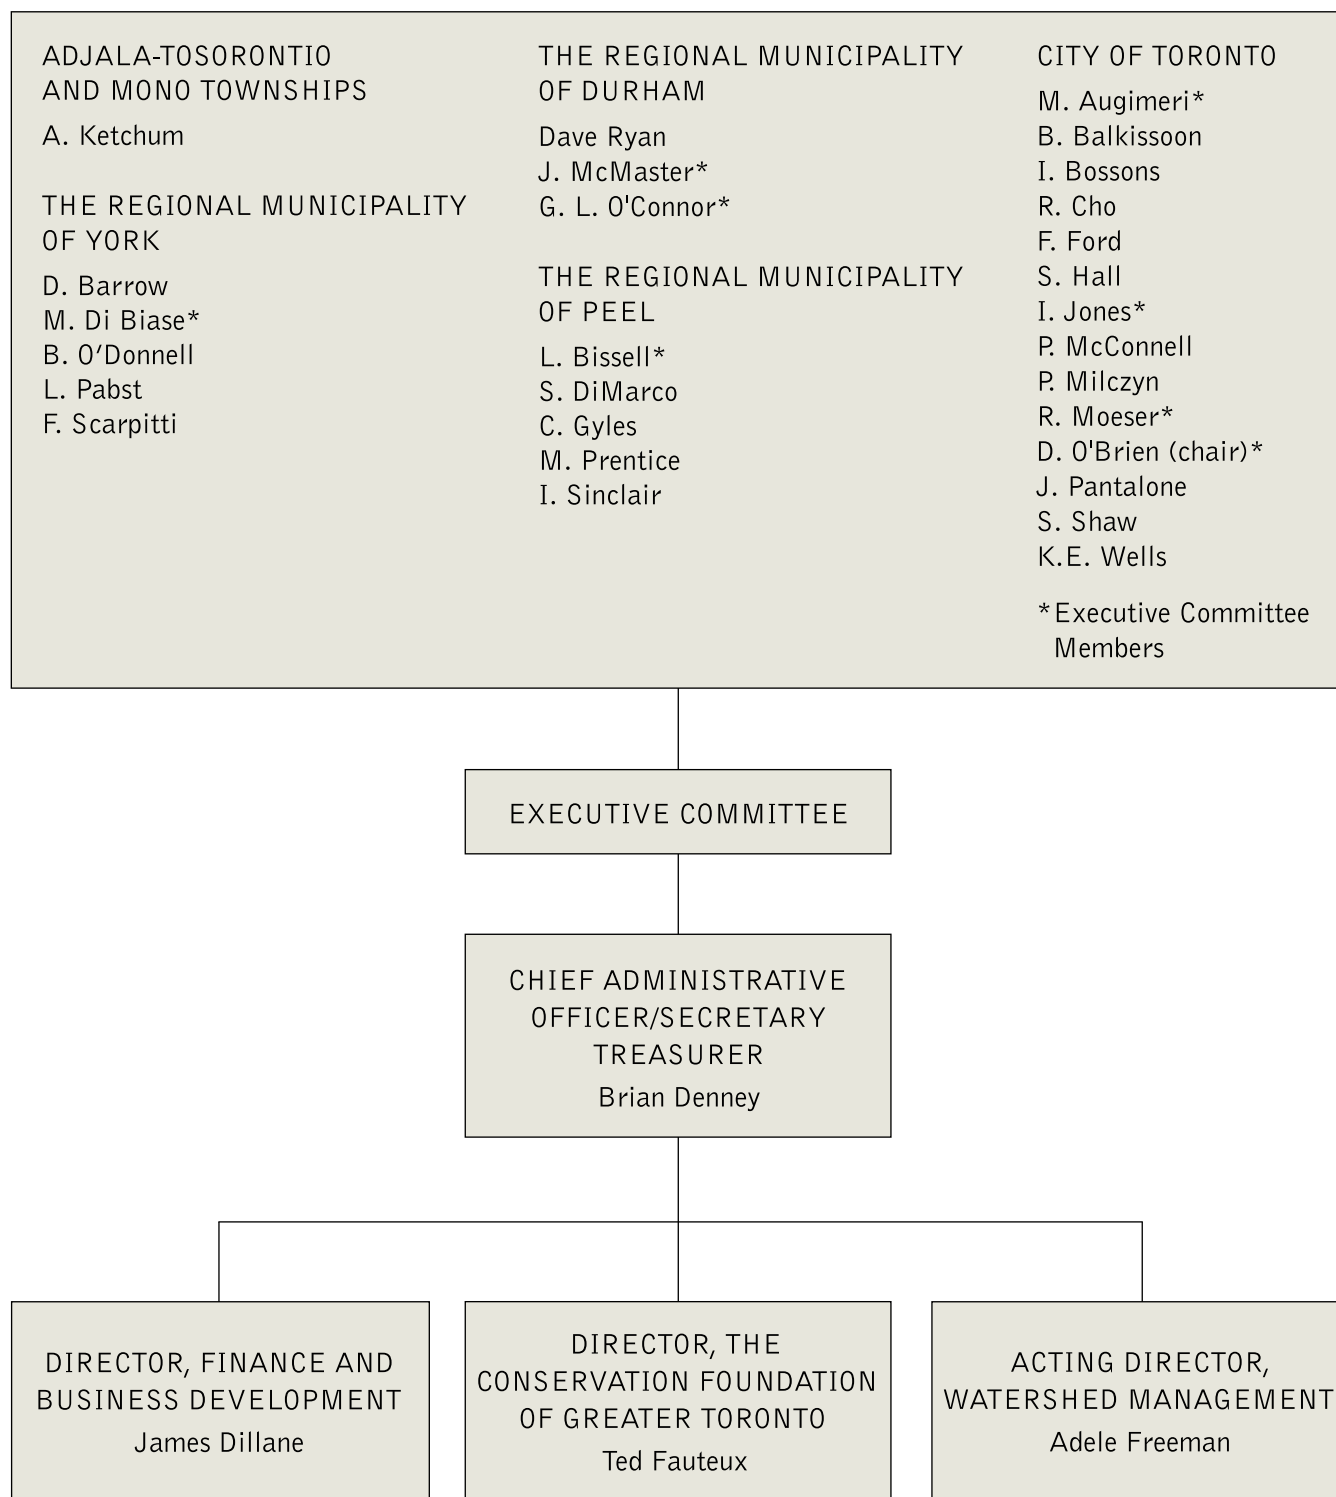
ADJALA-TOSORONTIO AND MONO TOWNSHIPS

A. Ketchum

THE REGIONAL MUNICIPALITY OF YORK

D. Barrow
M. Di Biase*
B. O'Donnell
L. Pabst
F. Scarpitti

THE REGIONAL MUNICIPALITY OF DURHAM

Dave Ryan
J. McMaster*
G. L. O'Connor*

THE REGIONAL MUNICIPALITY OF PEEL

L. Bissell*
S. DiMarco
C. Gyles
M. Prentice
I. Sinclair

CITY OF TORONTO

M. Augimeri*
B. Balkissoon
I. Bossons
R. Cho
F. Ford
S. Hall
I. Jones*
P. McConnell
P. Milczyn
R. Moeser*
D. O'Brien (chair)*
J. Pantalone
S. Shaw
K.E. Wells

*Executive Committee Members

EXECUTIVE COMMITTEE

CHIEF ADMINISTRATIVE OFFICER/SECRETARY TREASURER
Brian Denney

DIRECTOR, FINANCE AND BUSINESS DEVELOPMENT
James Dillane

DIRECTOR, THE CONSERVATION FOUNDATION OF GREATER TORONTO
Ted Fauteux

ACTING DIRECTOR, WATERSHED MANAGEMENT
Adele Freeman